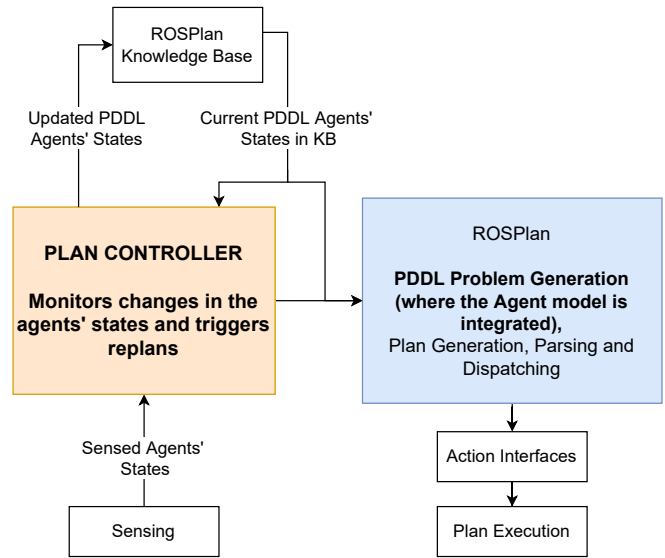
ROSPlan Knowledge Base

Updated PDDL Agents' States

Current PDDL Agents' States in KB

PLAN CONTROLLER

Monitors changes in the agents' states and triggers replans

ROSPlan

PDDL Problem Generation (where the Agent model is integrated),
Plan Generation, Parsing and Dispatching

Sensed Agents' States

Sensing

Action Interfaces

Plan Execution